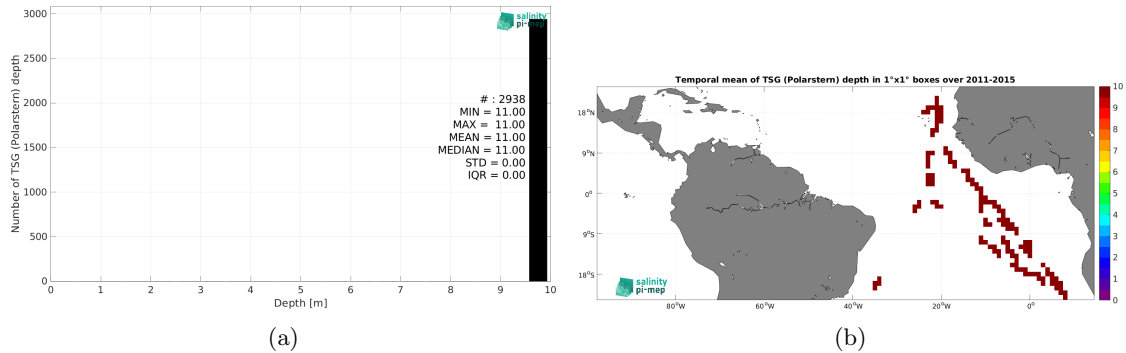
3000
2500
2000
1500
1000
500
0

Number of TSG (Polarstern) depth

salinity pi-mep

# : 2938
MIN = 11.00
MAX = 11.00
MEAN = 11.00
MEDIAN = 11.00
STD = 0.00
IQR = 0.00

0 1 2 3 4 5 6 7 8 9 10

Depth [m]

(a)

Temporal mean of TSG (Polarstern) depth in 1°x1° boxes over 2011-2015

18°N
9°N
0°
9°S
18°S

80°W 60°W 40°W 20°W 0°

salinity pi-mep

10
9
8
7
6
5
4
3
2
1
0

(b)